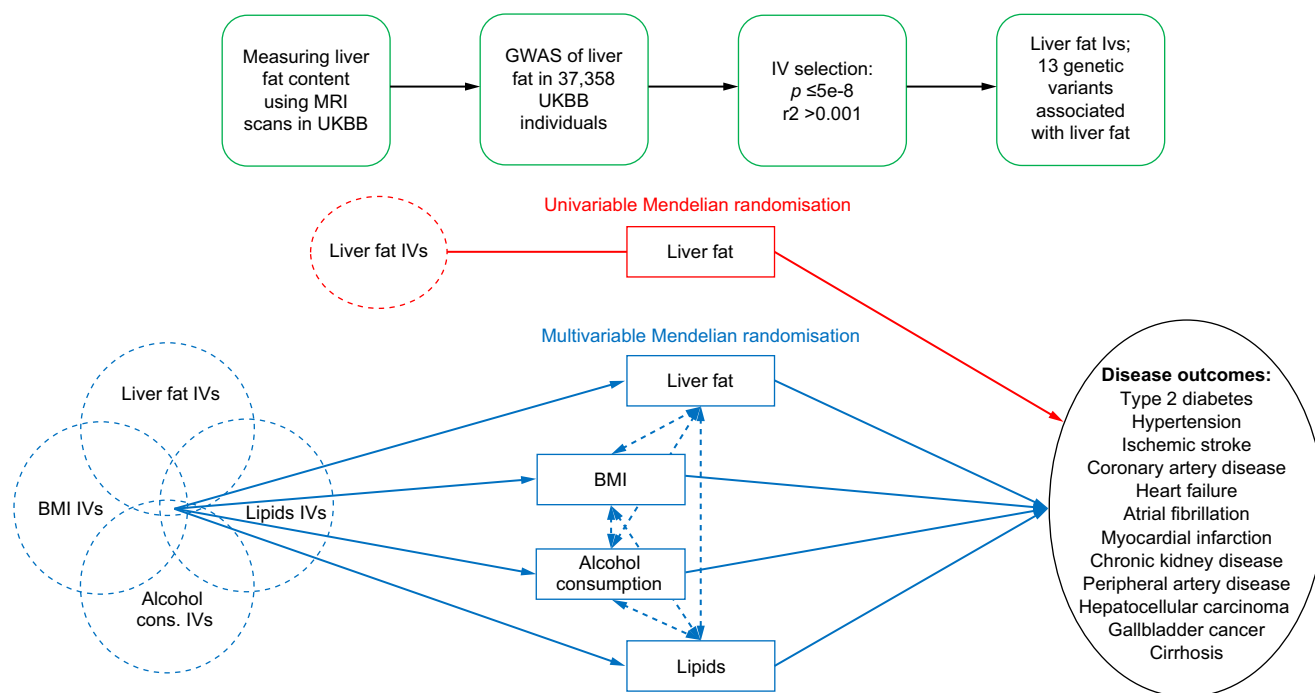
Measuring liver fat content using MRI scans in UKBB

GWAS of liver fat in 37,358 UKBB individuals

IV selection: $p$ ≤5e-8 r2 >0.001

Liver fat Ivs; 13 genetic variants associated with liver fat

Univariable Mendelian randomisation

Liver fat IVs

Liver fat

Multivariable Mendelian randomisation

Liver fat IVs

BMI IVs

Lipids IVs

Alcohol cons. IVs

Liver fat

BMI

Alcohol consumption

Lipids

**Disease outcomes:**
Type 2 diabetes
Hypertension
Ischemic stroke
Coronary artery disease
Heart failure
Atrial fibrillation
Myocardial infarction
Chronic kidney disease
Peripheral artery disease
Hepatocellular carcinoma
Gallbladder cancer
Cirrhosis